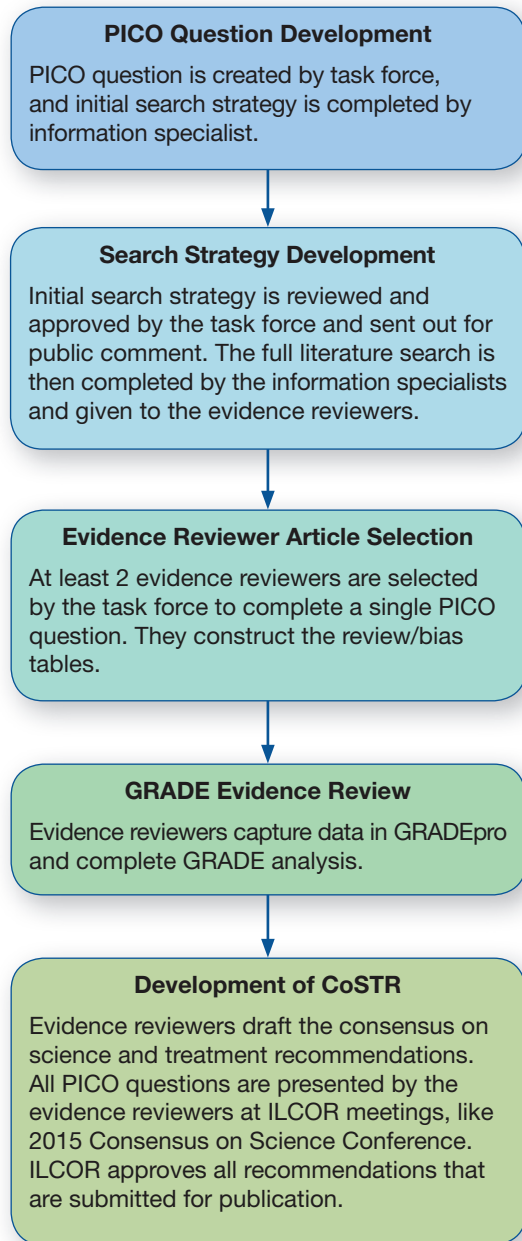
PICO Question Development

PICO question is created by task force, and initial search strategy is completed by information specialist.

Search Strategy Development

Initial search strategy is reviewed and approved by the task force and sent out for public comment. The full literature search is then completed by the information specialists and given to the evidence reviewers.

Evidence Reviewer Article Selection

At least 2 evidence reviewers are selected by the task force to complete a single PICO question. They construct the review/bias tables.

GRADE Evidence Review

Evidence reviewers capture data in GRADEpro and complete GRADE analysis.

Development of CoSTR

Evidence reviewers draft the consensus on science and treatment recommendations. All PICO questions are presented by the evidence reviewers at ILCOR meetings, like 2015 Consensus on Science Conference. ILCOR approves all recommendations that are submitted for publication.